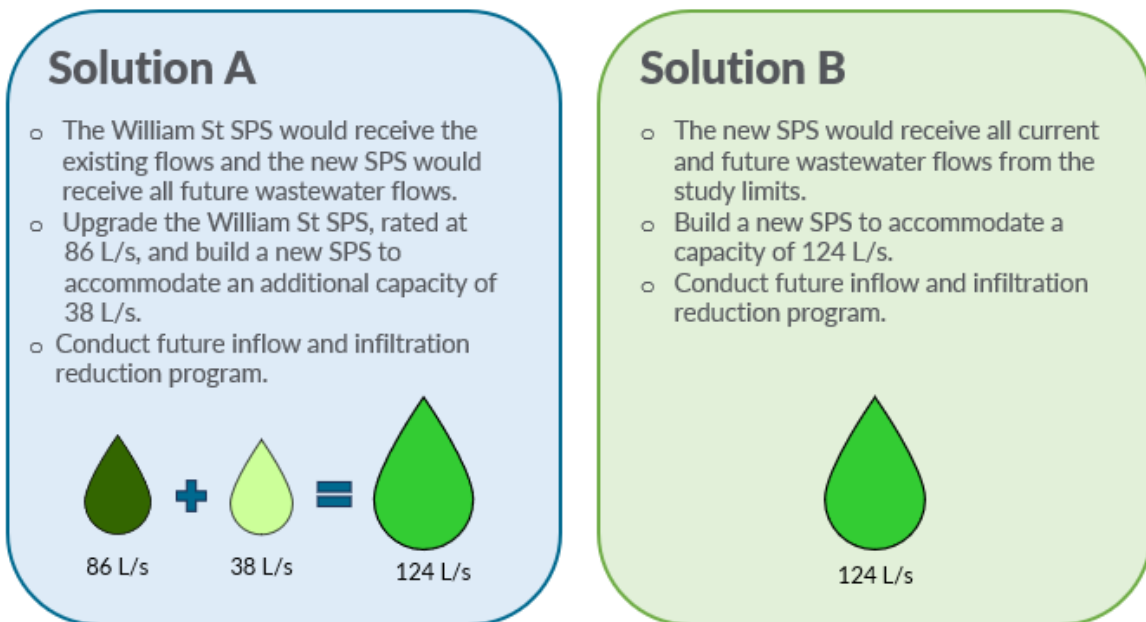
Solution A

o The William St SPS would receive the existing flows and the new SPS would receive all future wastewater flows.
o Upgrade the William St SPS, rated at 86 L/s, and build a new SPS to accommodate an additional capacity of 38 L/s.
o Conduct future inflow and infiltration reduction program.

86 L/s + 38 L/s = 124 L/s

Solution B

o The new SPS would receive all current and future wastewater flows from the study limits.
o Build a new SPS to accommodate a capacity of 124 L/s.
o Conduct future inflow and infiltration reduction program.

124 L/s